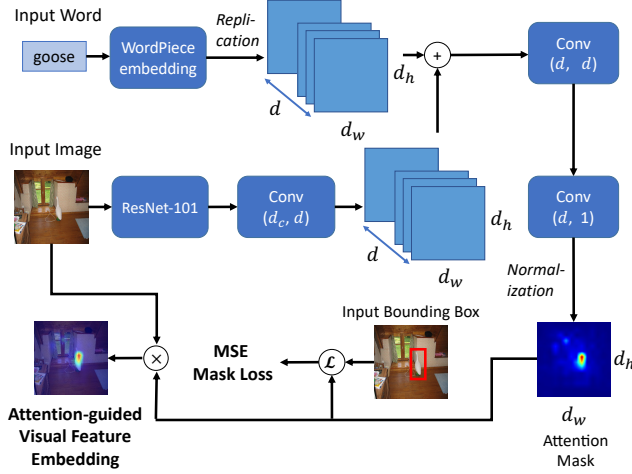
Input Word

goose

WordPiece embedding

Replication

$d$

$d_w$

$d_h$

+

Conv $(d,\ d)$

Input Image

ResNet-101

Conv $(d_c,\ d)$

$d$

$d_h$

$d_w$

Conv $(d,\ 1)$

Normalization

Input Bounding Box

MSE Mask Loss

$\mathcal{L}$

×

Attention-guided Visual Feature Embedding

$d_h$

$d_w$

Attention Mask